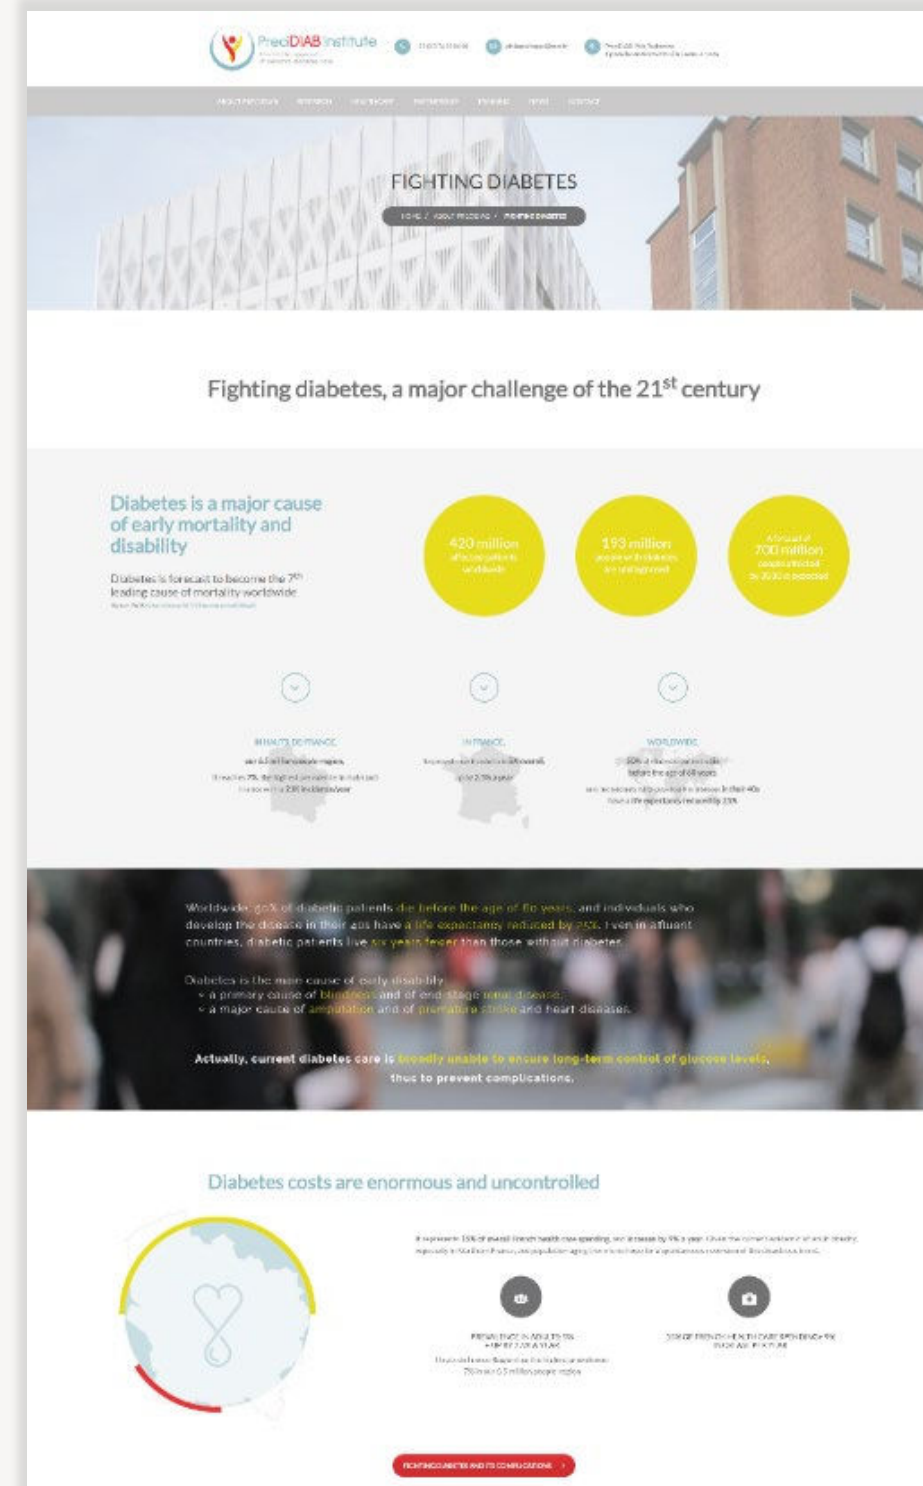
PrediDIAB Institute

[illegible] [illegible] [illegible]

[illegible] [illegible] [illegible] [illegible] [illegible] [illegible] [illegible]

FIGHTING DIABETES

HOME / ABOUT PREDIDIAB / FIGHTING DIABETES

Fighting diabetes, a major challenge of the 21$^{st}$ century

Diabetes is a major cause of early mortality and disability

Diabetes is forecast to become the 7$^{th}$ leading cause of mortality worldwide

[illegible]

420 million affected patients worldwide

193 million people with diabetes are undiagnosed

A forecast of 700 million people affected by 2030 is expected

IN HAUTS DE FRANCE

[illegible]

IN FRANCE

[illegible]

WORLDWIDE

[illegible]

Worldwide, 50% of diabetic patients die before the age of 60 years, and individuals who develop the disease in their 40s have a life expectancy reduced by 25%. Even in affluent countries, diabetic patients live six years fewer than those without diabetes.

Diabetes is the main cause of early disability:
• a primary cause of blindness and of end-stage renal disease,
• a major cause of amputation and of premature stroke and heart diseases.

Actually, current diabetes care is broadly unable to ensure long-term control of glucose levels, thus to prevent complications.

Diabetes costs are enormous and uncontrolled

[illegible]

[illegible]

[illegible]

FIGHTING DIABETES AND ITS COMPLICATIONS >